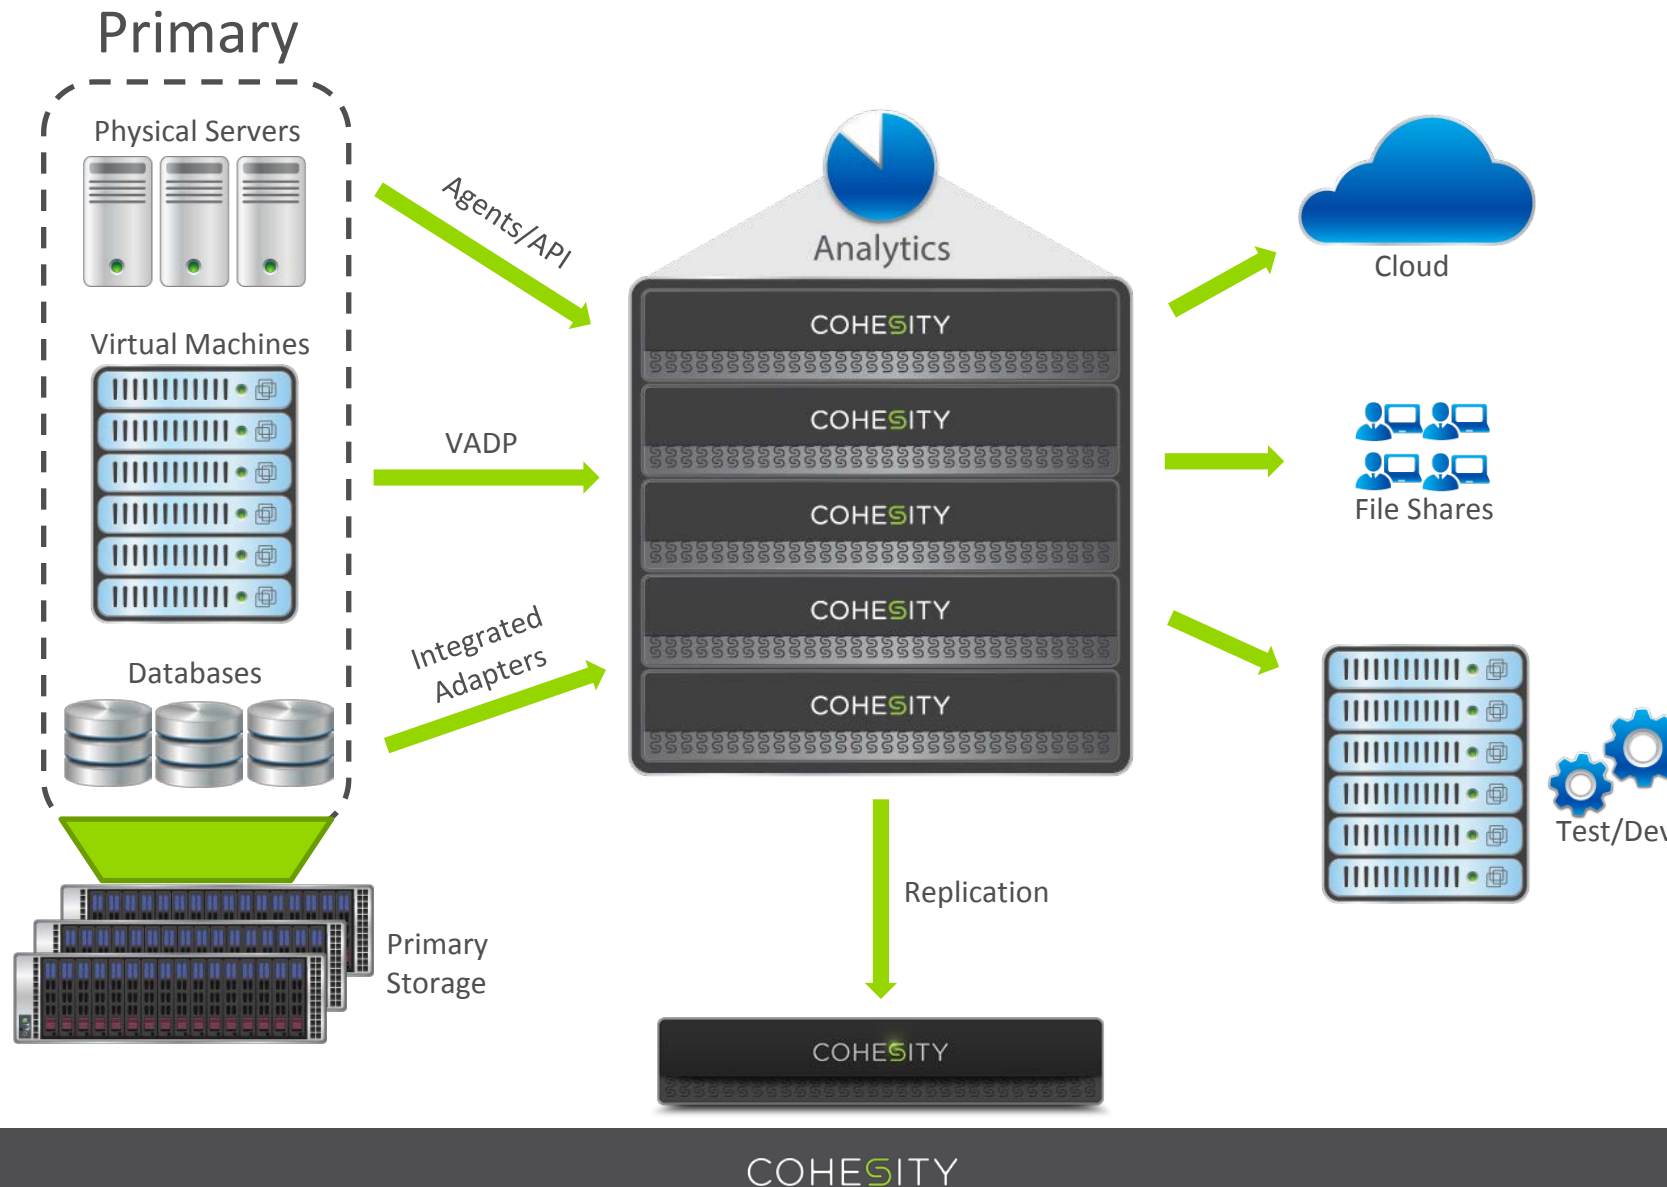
Primary

Physical Servers

Virtual Machines

Databases

Primary Storage

Agents/API

VADP

Integrated Adapters

Analytics

COHESITY

COHESITY

COHESITY

COHESITY

COHESITY

Replication

COHESITY

Cloud

File Shares

Test/Dev

COHESITY